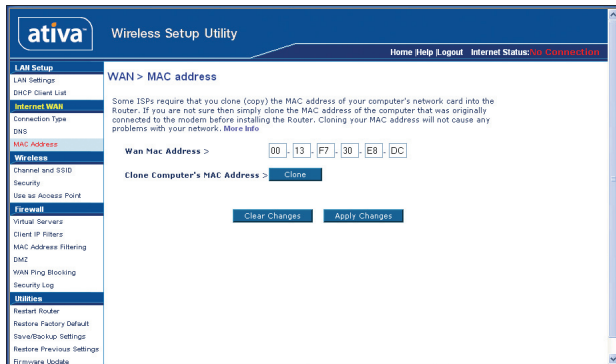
ativa™ Wireless Setup Utility

Home |Help |Logout Internet Status: No Connection

LAN Setup
LAN Settings
DHCP Client List
Internet WAN
Connection Type
DNS
MAC Address
Wireless
Channel and SSID
Security
Use as Access Point
Firewall
Virtual Servers
Client IP Filters
MAC Address Filtering
DMZ
WAN Ping Blocking
Security Log
Utilities
Restart Router
Restore Factory Default
Save/Backup Settings
Restore Previous Settings
Firmware Update

WAN > MAC address

Some ISPs require that you clone (copy) the MAC address of your computer's network card into the Router. If you are not sure then simply clone the MAC address of the computer that was originally connected to the modem before installing the Router. Cloning your MAC address will not cause any problems with your network. More Info

Wan Mac Address > 00 - 13 - F7 - 30 - E8 - DC

Clone Computer's MAC Address > Clone

Clear Changes Apply Changes